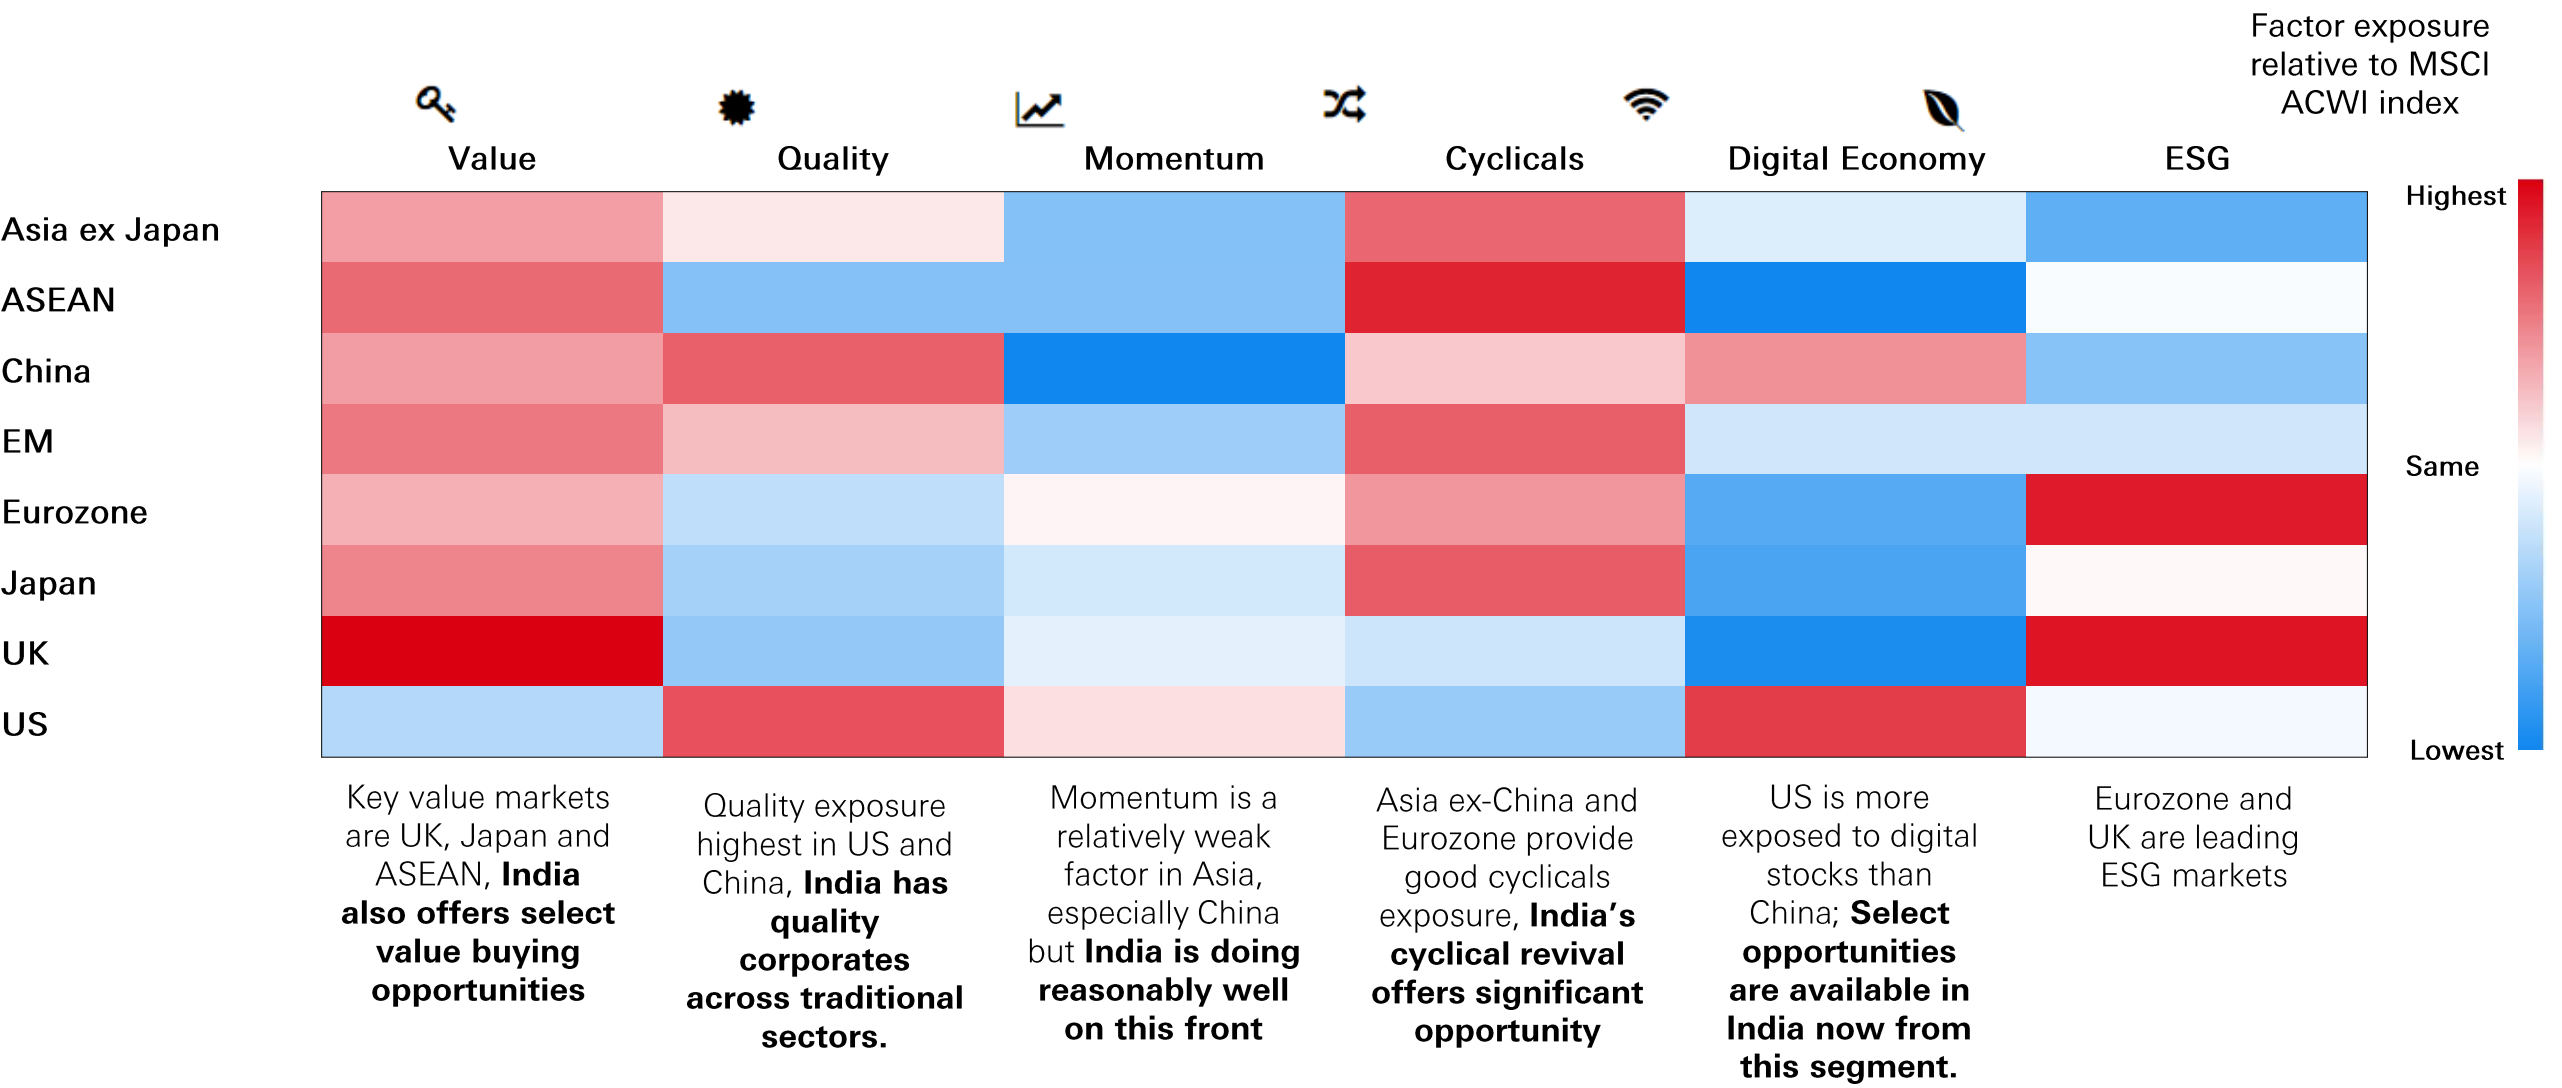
Factor exposure relative to MSCI ACWI index

| | Value | Quality | Momentum | Cyclicals | Digital Economy | ESG |
|---|---|---|---|---|---|---|
| Asia ex Japan | | | | | | |
| ASEAN | | | | | | |
| China | | | | | | |
| EM | | | | | | |
| Eurozone | | | | | | |
| Japan | | | | | | |
| UK | | | | | | |
| US | | | | | | |

Highest

Same

Lowest

Key value markets are UK, Japan and ASEAN, **India also offers select value buying opportunities**

Quality exposure highest in US and China, **India has quality corporates across traditional sectors.**

Momentum is a relatively weak factor in Asia, especially China but **India is doing reasonably well on this front**

Asia ex-China and Eurozone provide good cyclicals exposure, **India's cyclical revival offers significant opportunity**

US is more exposed to digital stocks than China; **Select opportunities are available in India now from this segment.**

Eurozone and UK are leading ESG markets